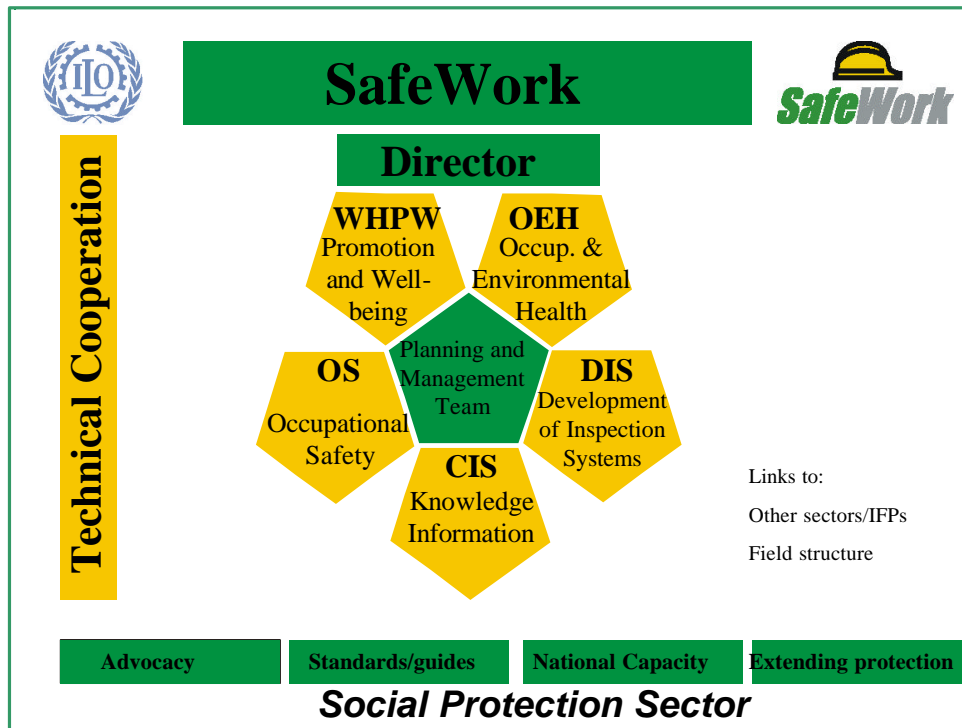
ILO

SafeWork

SafeWork

Technical Cooperation

Director

WHPW
Promotion and Well-being

OEH
Occup. & Environmental Health

Planning and Management Team

OS
Occupational Safety

DIS
Development of Inspection Systems

CIS
Knowledge Information

Links to:

Other sectors/IFPs

Field structure

Advocacy

Standards/guides

National Capacity

Extending protection

Social Protection Sector